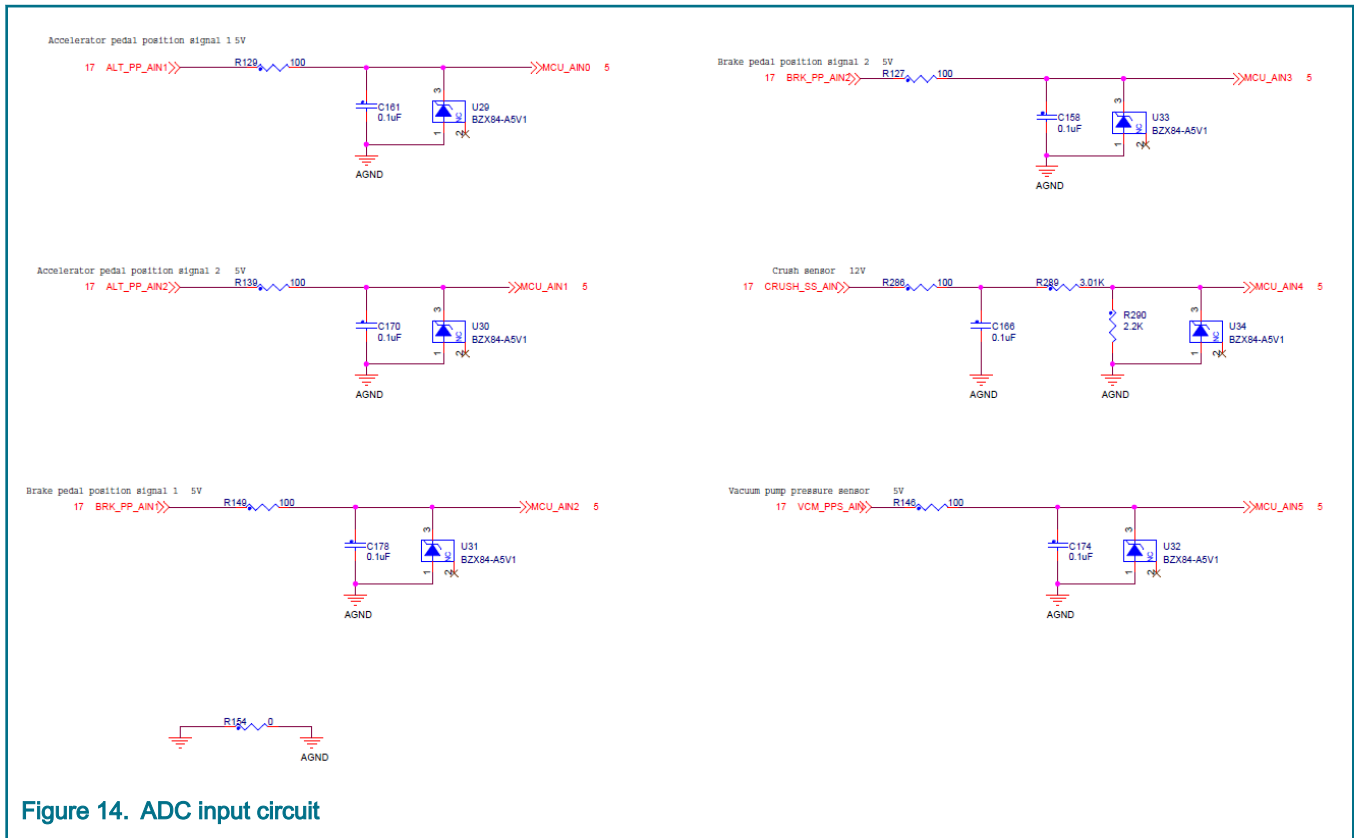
Accelerator pedal position signal 1 5V

17 ALT_PP_AIN1 R129 100 MCU_AIN0 5

C161 0.1uF U29 BZX84-A5V1 3 1 2 NC

AGND

Brake pedal position signal 2 5V

17 BRK_PP_AIN2 R127 100 MCU_AIN3 5

C158 0.1uF U33 BZX84-A5V1 3 1 2 NC

AGND

Accelerator pedal position signal 2 5V

17 ALT_PP_AIN2 R139 100 MCU_AIN1 5

C170 0.1uF U30 BZX84-A5V1 3 1 2 NC

AGND

Crush sensor 12V

17 CRUSH_SS_AIN R286 100 R289 3.01K MCU_AIN4 5

C166 0.1uF R290 2.2K U34 BZX84-A5V1 3 1 2 NC

AGND AGND

Brake pedal position signal 1 5V

17 BRK_PP_AIN1 R149 100 MCU_AIN2 5

C178 0.1uF U31 BZX84-A5V1 3 1 2 NC

AGND

Vacuum pump pressure sensor 5V

17 VCM_PPS_AIN R146 100 MCU_AIN5 5

C174 0.1uF U32 BZX84-A5V1 3 1 2 NC

AGND

R154 0

AGND

Figure 14. ADC input circuit